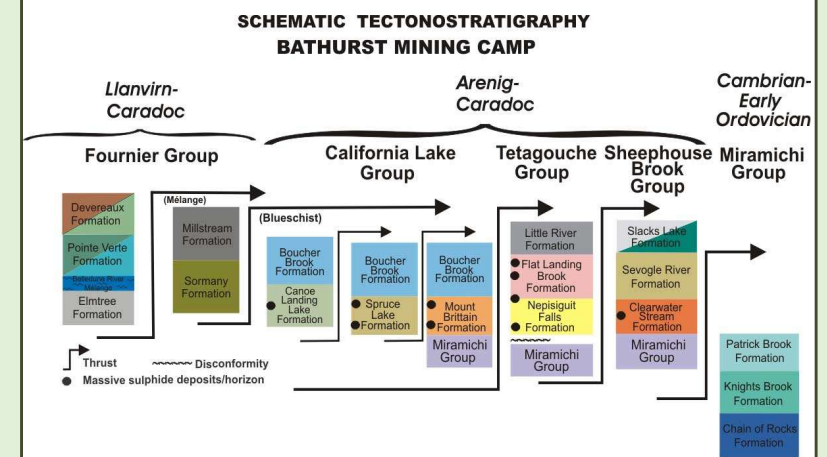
SCHEMATIC TECTONOSTRATIGRAPHY
BATHURST MINING CAMP

Llanvirn-Caradoc

Arenig-Caradoc

Cambrian-Early Ordovician

Fournier Group

California Lake Group

Tetagouche Group

Sheephouse Brook Group

Miramichi Group

Devereaux Formation
Pointe Verte Formation
Belledune River Mélange
Elmtree Formation

(Mélange)
Millstream Formation
Sormany Formation

(Blueschist)
Boucher Brook Formation
Canoe Landing Lake Formation

Boucher Brook Formation
Spruce Lake Formation

Boucher Brook Formation
Mount Brittain Formation
Miramichi Group

Little River Formation
Flat Landing Brook Formation
Nepisiguit Falls Formation
Miramichi Group

Slacks Lake Formation
Sevogle River Formation
Clearwater Stream Formation
Miramichi Group

Patrick Brook Formation
Knights Brook Formation
Chain of Rocks Formation

Thrust
~~~~~~ Disconformity
● Massive sulphide deposits/horizon